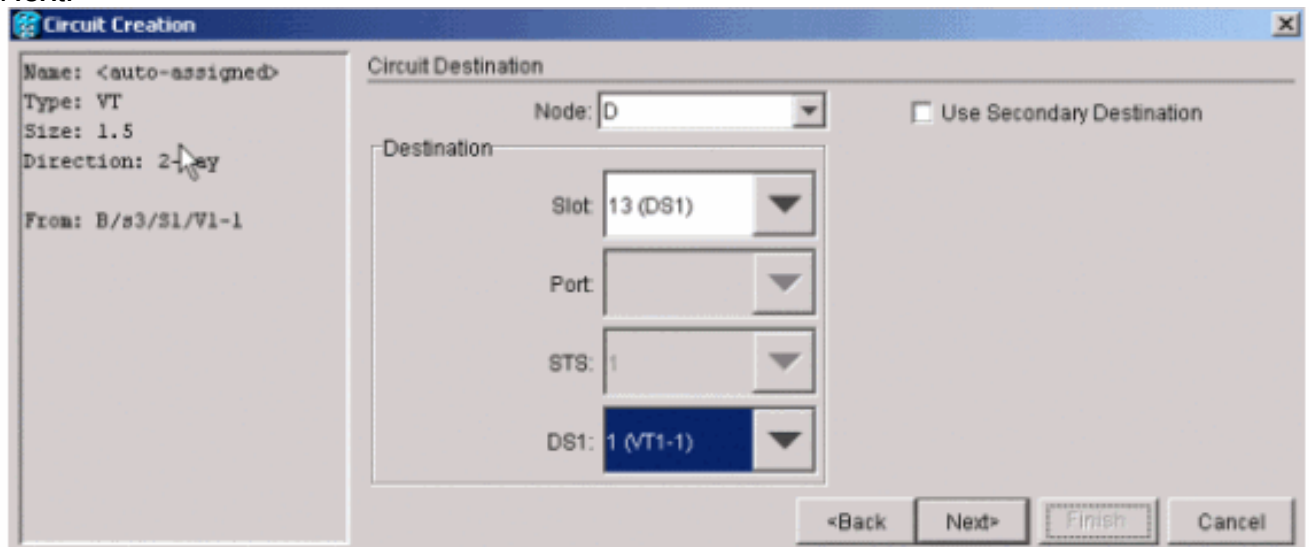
Circuit Creation

Name: <auto-assigned>
Type: VT
Size: 1.5
Direction: 2-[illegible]ay

From: B/s3/S1/V1-1

Circuit Destination

Node: D

Use Secondary Destination

Destination

Slot: 13 (DS1)

Port:

STS: 1

DS1: 1 (VT1-1)

<Back
Next>
Finish
Cancel